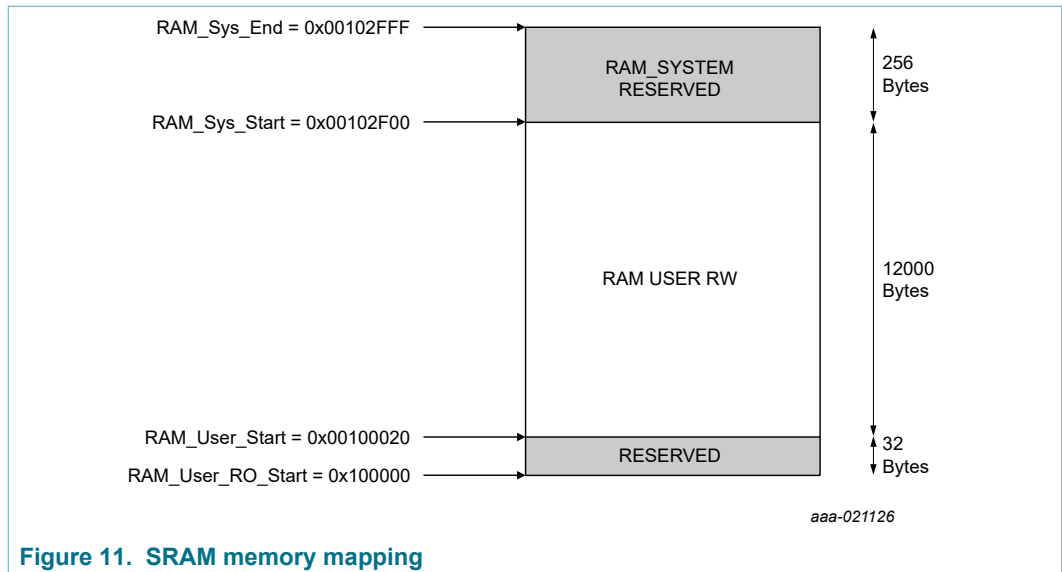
RAM_Sys_End = 0x00102FFF

RAM_SYSTEM RESERVED

256 Bytes

RAM_Sys_Start = 0x00102F00

RAM USER RW

12000 Bytes

RAM_User_Start = 0x00100020

RESERVED

32 Bytes

RAM_User_RO_Start = 0x100000

aaa-021126

Figure 11. SRAM memory mapping